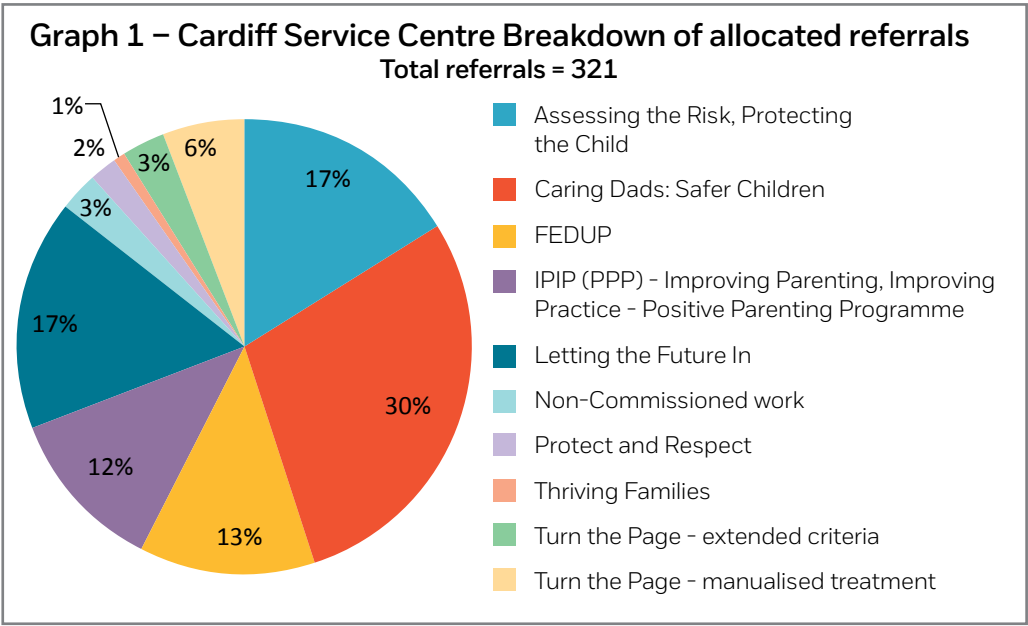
Graph 1 – Cardiff Service Centre Breakdown of allocated referrals
Total referrals = 321

1%
2%
3%
6%
17%
3%
17%
30%
12%
13%

Assessing the Risk, Protecting the Child
Caring Dads: Safer Children
FEDUP
IPIP (PPP) - Improving Parenting, Improving Practice - Positive Parenting Programme
Letting the Future In
Non-Commissioned work
Protect and Respect
Thriving Families
Turn the Page - extended criteria
Turn the Page - manualised treatment